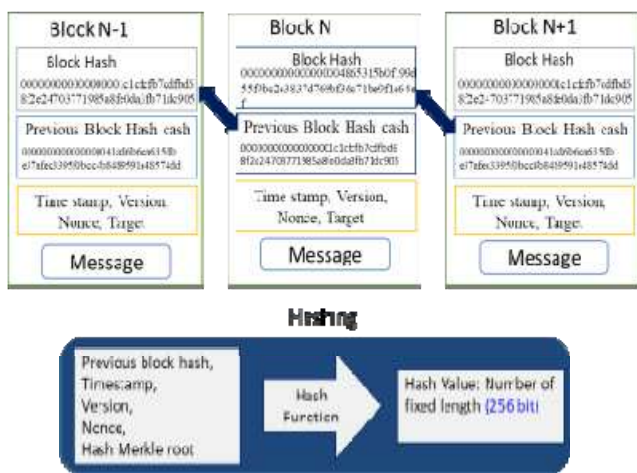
Block N-1

Block Hash

0000000000000000c1cfcfb7cffbd5 82e2470377198 5a8fe0da fb71dc905

Previous Block Hash cash

00000000000000041 db6ea635fb e17afec33950bcc 8f849591a4857 4dd

Time stamp, Version, Nonce, Target

Message

Block N

Block Hash

000000000000000004865315b0f 99855f9be2e3837d769bf36e71be0f1a65ef

Previous Block Hash cash

0000000000000000c1cfcfb7cffbd5 8f2e2470377 1985a8fe0da fb71dc905

Time stamp, Version, Nonce, Target

Message

Block N+1

Block Hash

0000000000000000c1cfcfb7cffbd5 82e2470377198 5a8fe0da fb71dc905

Previous Block Hash cash

00000000000000041 db6ea635fb e17afec33950bcc 8f849591a4857 4dd

Time stamp, Version, Nonce, Target

Message

Hashing

Previous block hash, Timestamp, Version, Nonce, Hash Merkle root

Hash Function

Hash Value: Number of fixed length (256 bit)